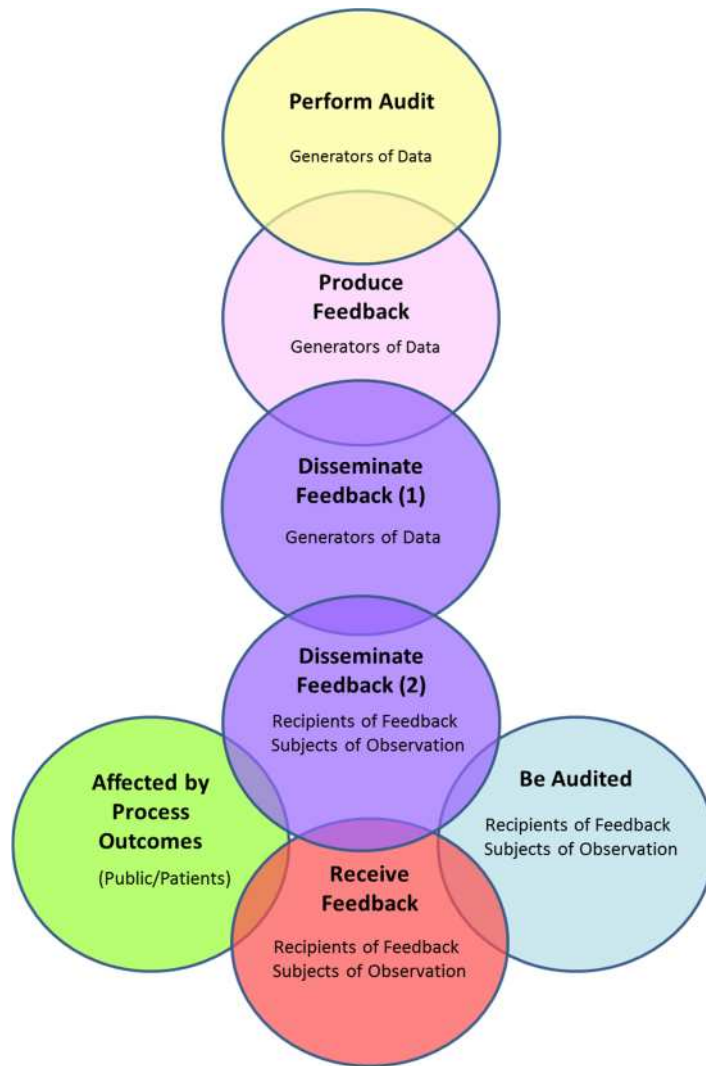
Perform Audit

Generators of Data

Produce Feedback

Generators of Data

Disseminate Feedback (1)

Generators of Data

Disseminate Feedback (2)

Recipients of Feedback
Subjects of Observation

Affected by Process Outcomes

(Public/Patients)

Be Audited

Recipients of Feedback
Subjects of Observation

Receive Feedback

Recipients of Feedback
Subjects of Observation